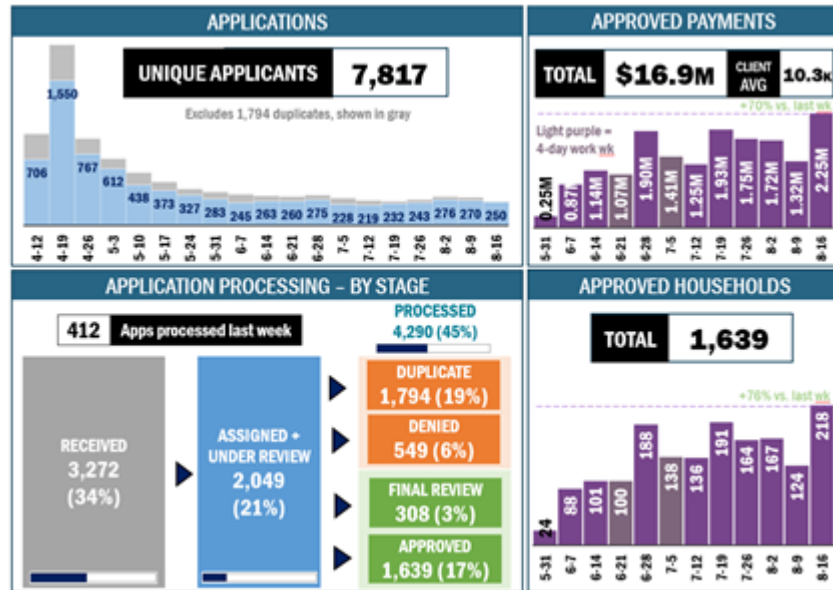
APPLICATIONS

UNIQUE APPLICANTS 7,817

Excludes 1,794 duplicates, shown in gray

706 1,550 767 612 438 373 327 283 245 263 260 275 228 219 232 243 276 270 250

4-12 4-19 4-26 5-3 5-10 5-17 5-24 5-31 6-7 6-14 6-21 6-28 7-5 7-12 7-19 7-26 8-2 8-9 8-16

APPROVED PAYMENTS

TOTAL $16.9M CLIENT AVG 10.3K

+70% vs. last wk

Light purple = 4-day work wk

0.25M 0.87M 1.14M 1.07M 1.90M 1.41M 1.25M 1.93M 1.75M 1.72M 1.32M 2.25M

5-31 6-7 6-14 6-21 6-28 7-5 7-12 7-19 7-26 8-2 8-9 8-16

APPLICATION PROCESSING – BY STAGE

412 Apps processed last week

PROCESSED 4,290 (45%)

RECEIVED 3,272 (34%)

ASSIGNED + UNDER REVIEW 2,049 (21%)

DUPLICATE 1,794 (19%)

DENIED 549 (6%)

FINAL REVIEW 308 (3%)

APPROVED 1,639 (17%)

APPROVED HOUSEHOLDS

TOTAL 1,639

+76% vs. last wk

24 88 101 100 188 138 136 191 164 167 124 218

5-31 6-7 6-14 6-21 6-28 7-5 7-12 7-19 7-26 8-2 8-9 8-16